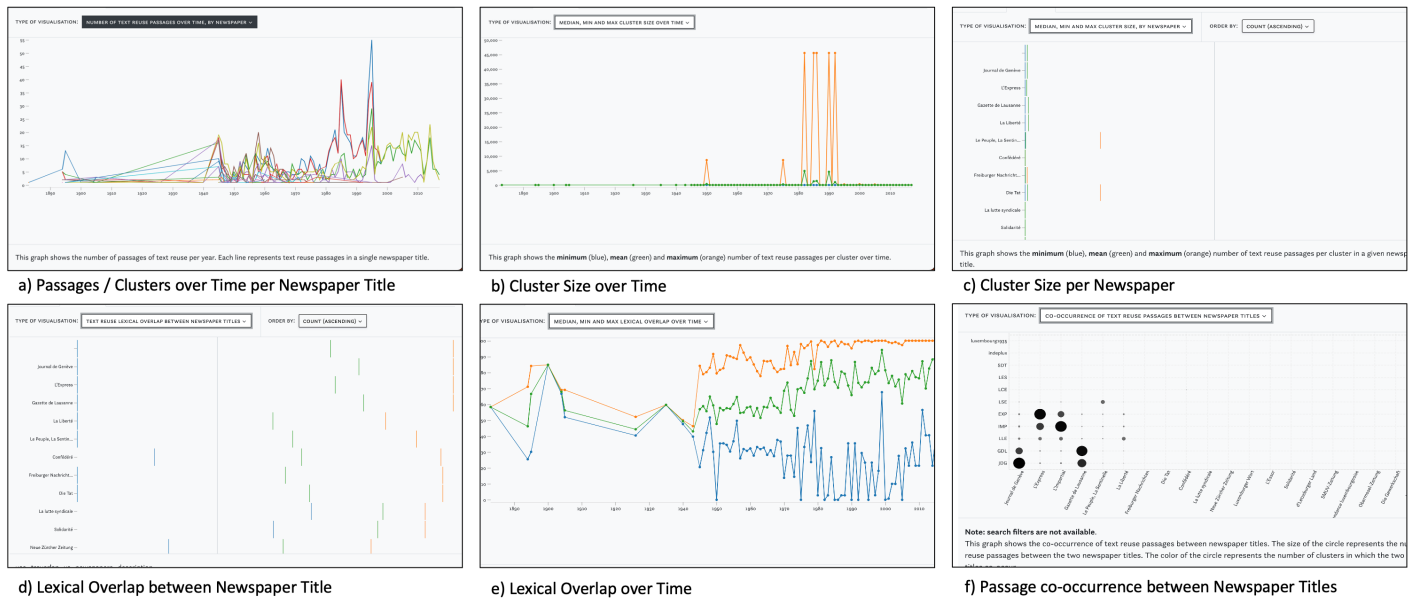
TYPE OF VISUALISATION: NUMBER OF TEXT REUSE PASSAGES OVER TIME, BY NEWSPAPER

55
50
45
40
35
30
25
20
15
10
5
0

1890 1900 1910 1920 1930 1940 1950 1960 1970 1980 1990 2000 2010

This graph shows the number of passages of text reuse per year. Each line represents text reuse passages in a single newspaper title.

a) Passages / Clusters over Time per Newspaper Title

TYPE OF VISUALISATION: MEDIAN, MIN AND MAX CLUSTER SIZE OVER TIME

50,000
45,000
40,000
35,000
30,000
25,000
20,000
15,000
10,000
5,000
0

1890 1900 1910 1920 1930 1940 1950 1960 1970 1980 1990 2000 2010

This graph shows the **minimum** (blue), **mean** (green) and **maximum** (orange) number of text reuse passages per cluster over time.

b) Cluster Size over Time

TYPE OF VISUALISATION: MEDIAN, MIN AND MAX CLUSTER SIZE, BY NEWSPAPER ORDER BY: COUNT (ASCENDING)

Journal de Genève
L'Express
Gazette de Lausanne
La Liberté
Le Peuple, La Sentin...
Confédéré
Freiburger Nachricht...
Die Tat
La lutte syndicale
Solidarité

This graph shows the **minimum** (blue), **mean** (green) and **maximum** (orange) number of text reuse passages per cluster in a given news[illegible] title.

c) Cluster Size per Newspaper

TYPE OF VISUALISATION: TEXT REUSE LEXICAL OVERLAP BETWEEN NEWSPAPER TITLES ORDER BY: COUNT (ASCENDING)

Journal de Genève
L'Express
Gazette de Lausanne
La Liberté
Le Peuple, La Sentin...
Confédéré
Freiburger Nachricht...
Die Tat
La lutte syndicale
Solidarité
Neue Zürcher Zeitung

d) Lexical Overlap between Newspaper Title

TYPE OF VISUALISATION: MEDIAN, MIN AND MAX LEXICAL OVERLAP OVER TIME

1890 1900 1910 1920 1930 1940 1950 1960 1970 1980 1990 2000 2010

e) Lexical Overlap over Time

TYPE OF VISUALISATION: CO-OCCURRENCE OF TEXT REUSE PASSAGES BETWEEN NEWSPAPER TITLES

luxembourg1935
indeplux
EDT
LCS
LCE
LSE
EXP
IMP
LLE
GDL
JDG

Journal de Genève L'Express L'Impartial Gazette de Lausanne Le Peuple, La Sentinelle La Liberté Freiburger Nachrichten Die Tat Confédéré La lutte syndicale Neue Zürcher Zeitung Luxemburger Wort L'Essor Solidarité d'Tageblatt Luxembourg Land Obermosel-Zeitung Die Gewerkschaft

**Note: search filters are not available.**

This graph shows the co-occurrence of text reuse passages between newspaper titles. The size of the circle represents the n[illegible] reuse passages between the two newspaper titles. The color of the circle represents the number of clusters in which the two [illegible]

f) Passage co-occurrence between Newspaper Titles